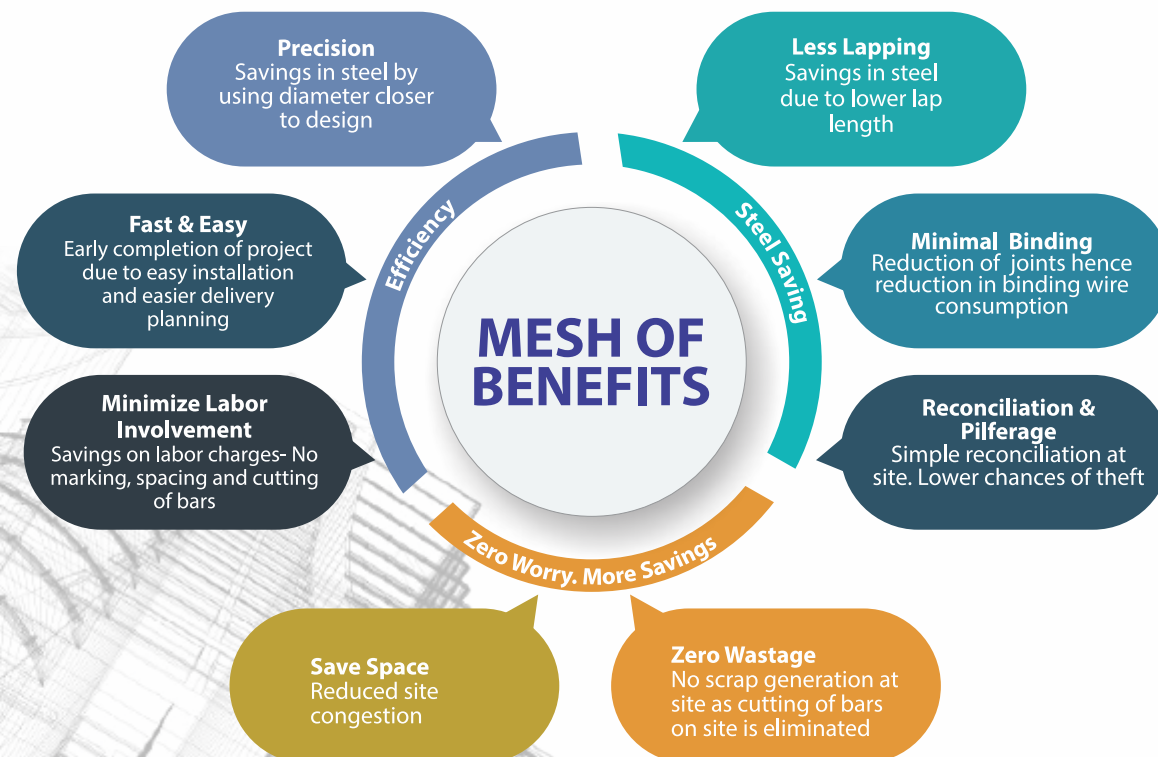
MESH OF BENEFITS

Efficiency

Steel Saving

Zero Worry. More Savings

Precision
Savings in steel by using diameter closer to design

Less Lapping
Savings in steel due to lower lap length

Fast & Easy
Early completion of project due to easy installation and easier delivery planning

Minimal Binding
Reduction of joints hence reduction in binding wire consumption

Minimize Labor Involvement
Savings on labor charges- No marking, spacing and cutting of bars

Reconciliation & Pilferage
Simple reconciliation at site. Lower chances of theft

Save Space
Reduced site congestion

Zero Wastage
No scrap generation at site as cutting of bars on site is eliminated